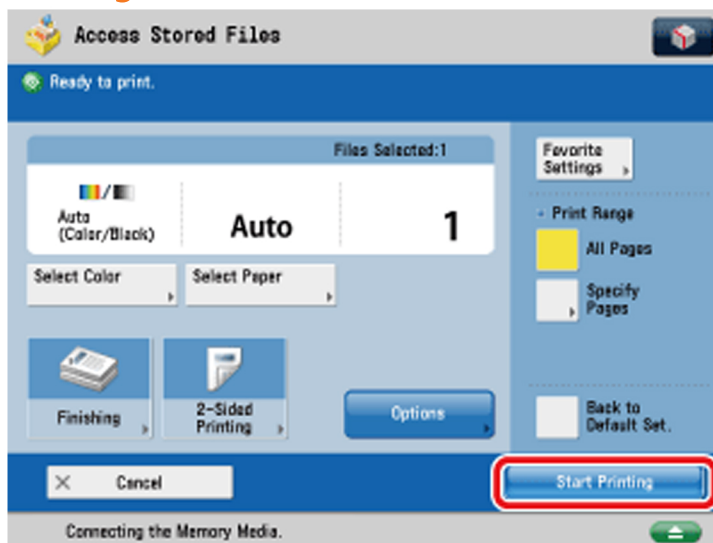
Access Stored Files

Ready to print.

Files Selected:1

Auto (Color/Black)

Auto

1

Select Color

Select Paper

Finishing

2-Sided Printing

Options

Favorite Settings

Print Range

All Pages

Specify Pages

Back to Default Set.

Cancel

Start Printing

Connecting the Memory Media.